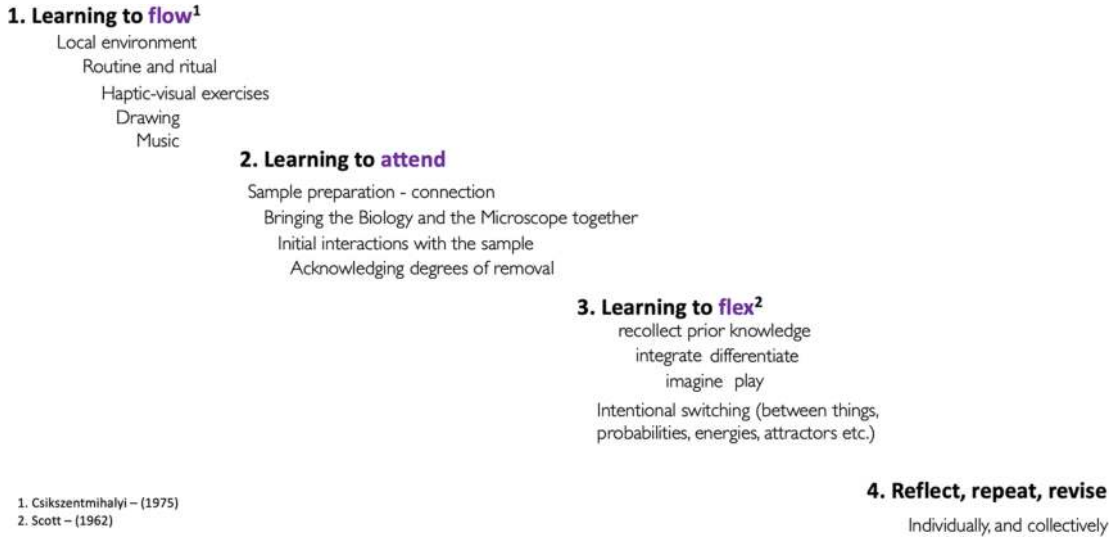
1. Learning to flow$^1$

Local environment

Routine and ritual

Haptic-visual exercises

Drawing

Music

2. Learning to attend

Sample preparation - connection

Bringing the Biology and the Microscope together

Initial interactions with the sample

Acknowledging degrees of removal

3. Learning to flex$^2$

recollect prior knowledge

integrate differentiate

imagine play

Intentional switching (between things, probabilities, energies, attractors etc.)

1. Csikszentmihalyi – (1975)
2. Scott – (1962)

4. Reflect, repeat, revise

Individually, and collectively